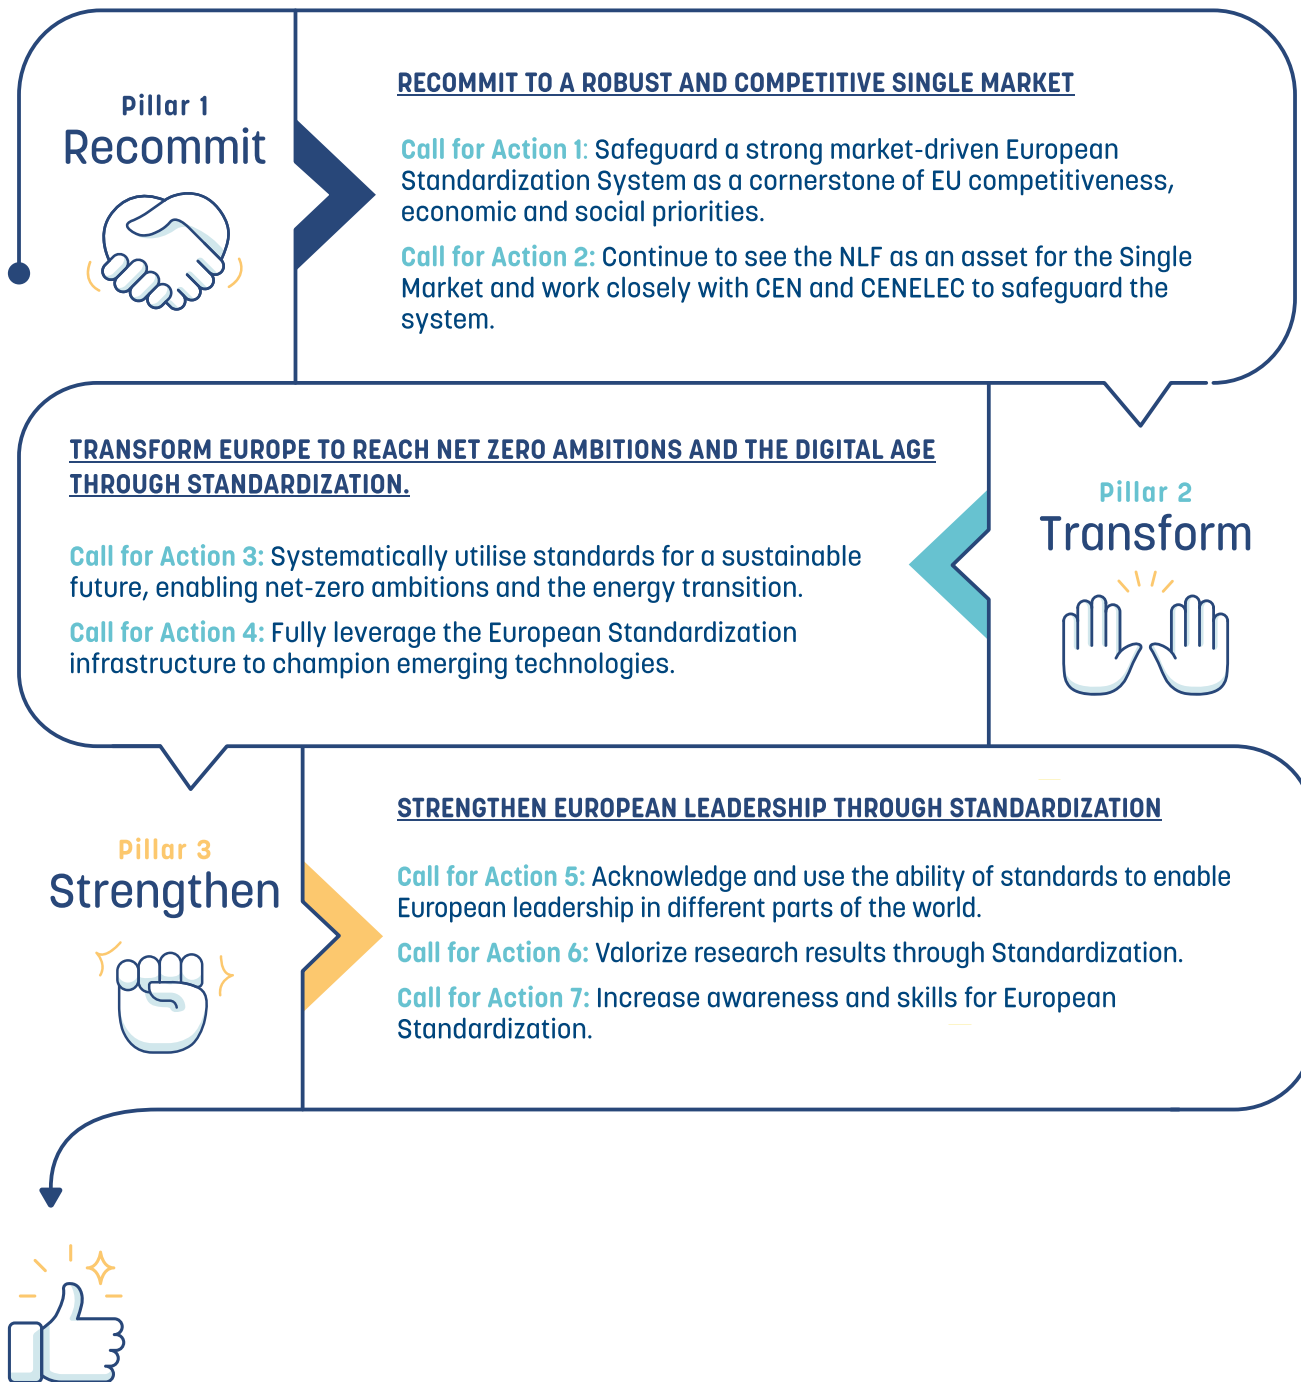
Pillar 1
Recommit

RECOMMIT TO A ROBUST AND COMPETITIVE SINGLE MARKET

Call for Action 1: Safeguard a strong market-driven European Standardization System as a cornerstone of EU competitiveness, economic and social priorities.

Call for Action 2: Continue to see the NLF as an asset for the Single Market and work closely with CEN and CENELEC to safeguard the system.

TRANSFORM EUROPE TO REACH NET ZERO AMBITIONS AND THE DIGITAL AGE THROUGH STANDARDIZATION.

Call for Action 3: Systematically utilise standards for a sustainable future, enabling net-zero ambitions and the energy transition.

Call for Action 4: Fully leverage the European Standardization infrastructure to champion emerging technologies.

Pillar 2
Transform

Pillar 3
Strengthen

STRENGTHEN EUROPEAN LEADERSHIP THROUGH STANDARDIZATION

Call for Action 5: Acknowledge and use the ability of standards to enable European leadership in different parts of the world.

Call for Action 6: Valorize research results through Standardization.

Call for Action 7: Increase awareness and skills for European Standardization.